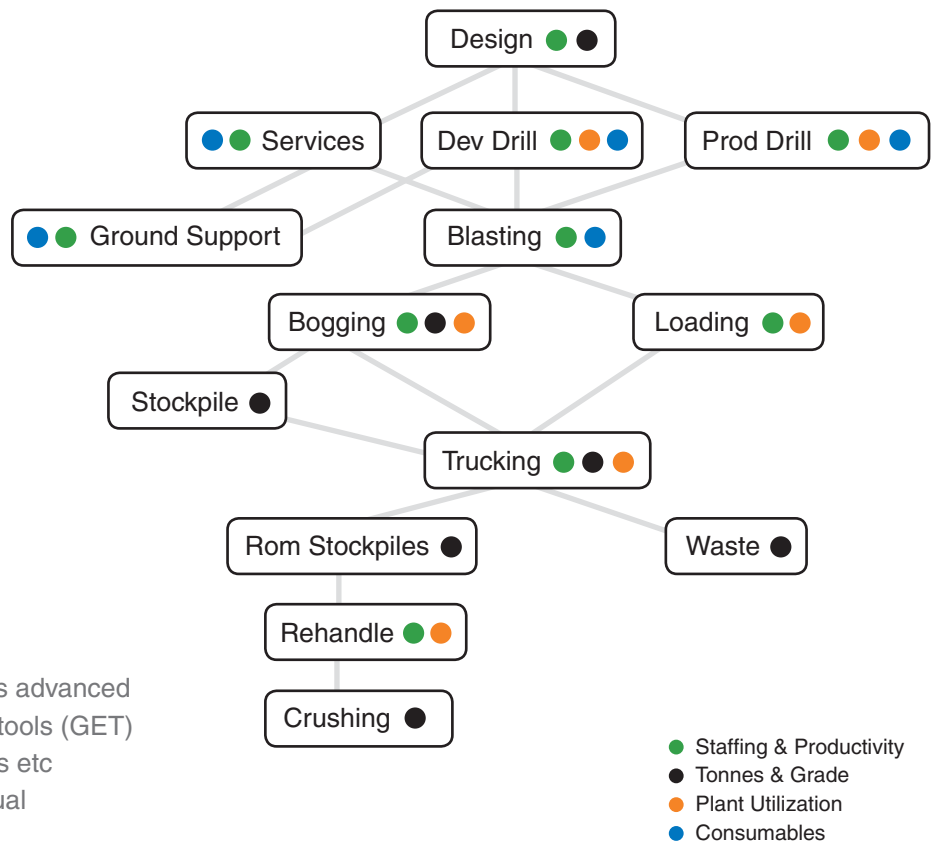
Design

Services

Dev Drill

Prod Drill

Ground Support

Blasting

Bogging

Loading

Stockpile

Trucking

Rom Stockpiles

Waste

Rehandle

Crushing

s advanced
tools (GET)
s etc
ual

Staffing & Productivity
Tonnes & Grade
Plant Utilization
Consumables